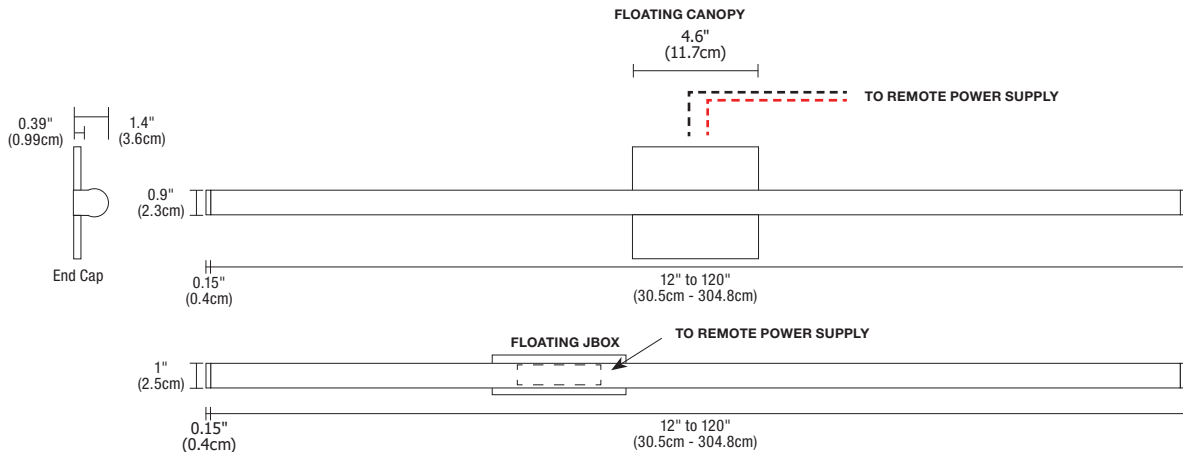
FLOATING CANOPY
4.6"
(11.7cm)

TO REMOTE POWER SUPPLY

0.39"
(0.99cm)

1.4"
(3.6cm)

0.9"
(2.3cm)

End Cap

0.15"
(0.4cm)

12" to 120"
(30.5cm - 304.8cm)

FLOATING JBOX

TO REMOTE POWER SUPPLY

1"
(2.5cm)

0.15"
(0.4cm)

12" to 120"
(30.5cm - 304.8cm)